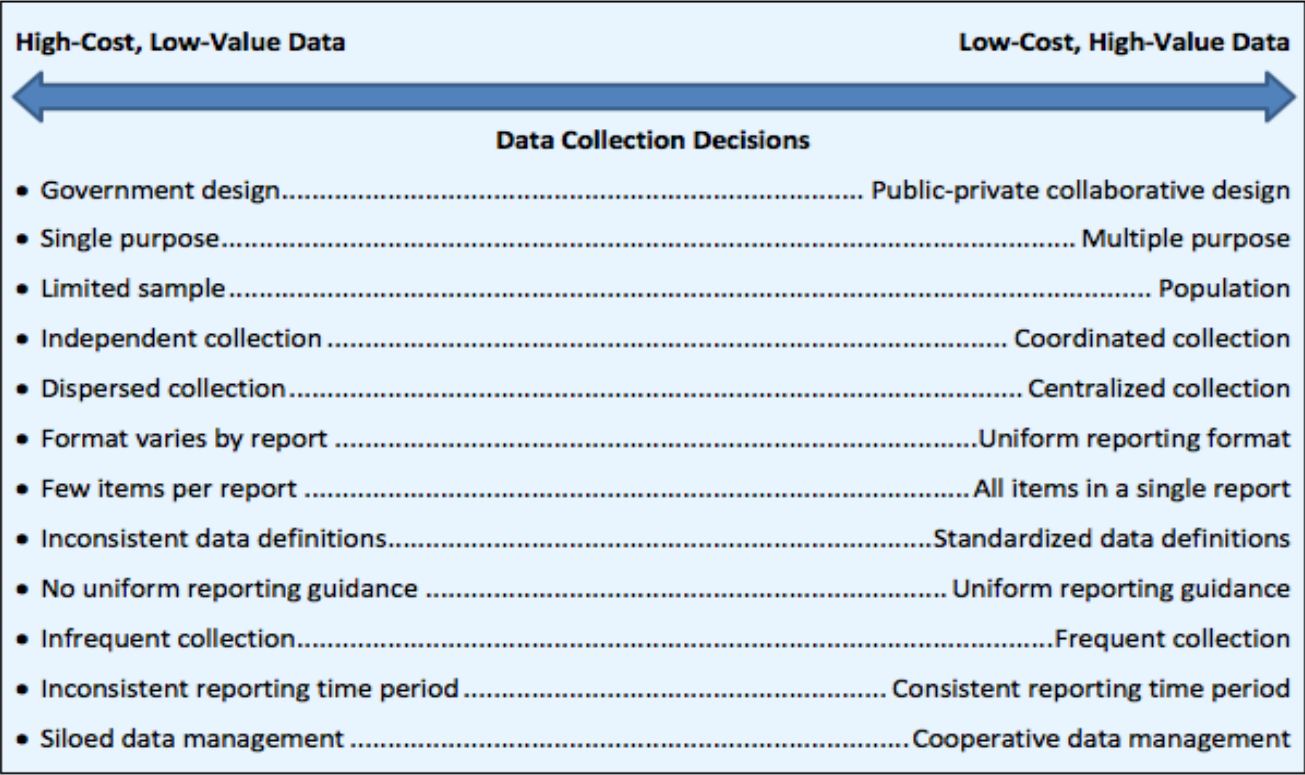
High-Cost, Low-Value Data

Low-Cost, High-Value Data

Data Collection Decisions

- Government design........................................................................ Public-private collaborative design
- Single purpose........................................................................................................ Multiple purpose
- Limited sample........................................................................................................... Population
- Independent collection ............................................................................... Coordinated collection
- Dispersed collection.................................................................................... Centralized collection
- Format varies by report ............................................................................Uniform reporting format
- Few items per report ................................................................................All items in a single report
- Inconsistent data definitions.............................................................Standardized data definitions
- No uniform reporting guidance ........................................................... Uniform reporting guidance
- Infrequent collection.....................................................................................Frequent collection
- Inconsistent reporting time period ................................................. Consistent reporting time period
- Siloed data management .....................................................................Cooperative data management